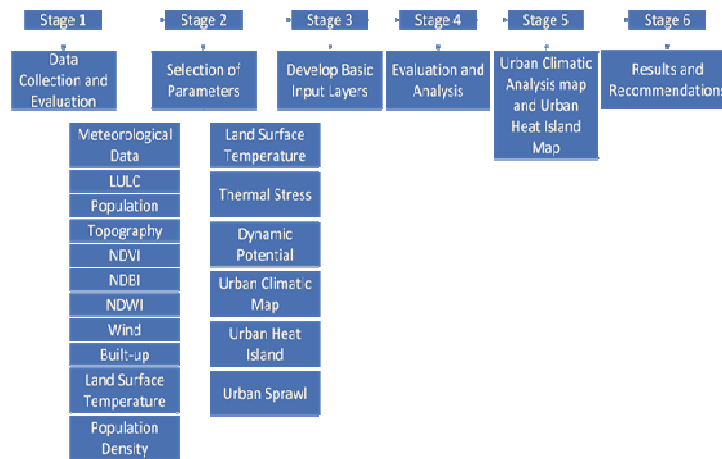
Stage 1

Data Collection and Evaluation

Meteorological Data

LULC

Population

Topography

NDVI

NDBI

NDWI

Wind

Built-up

Land Surface Temperature

Population Density

Stage 2

Selection of Parameters

Land Surface Temperature

Thermal Stress

Dynamic Potential

Urban Climatic Map

Urban Heat Island

Urban Sprawl

Stage 3

Develop Basic Input Layers

Stage 4

Evaluation and Analysis

Stage 5

Urban Climatic Analysis map and Urban Heat Island Map

Stage 6

Results and Recommendations